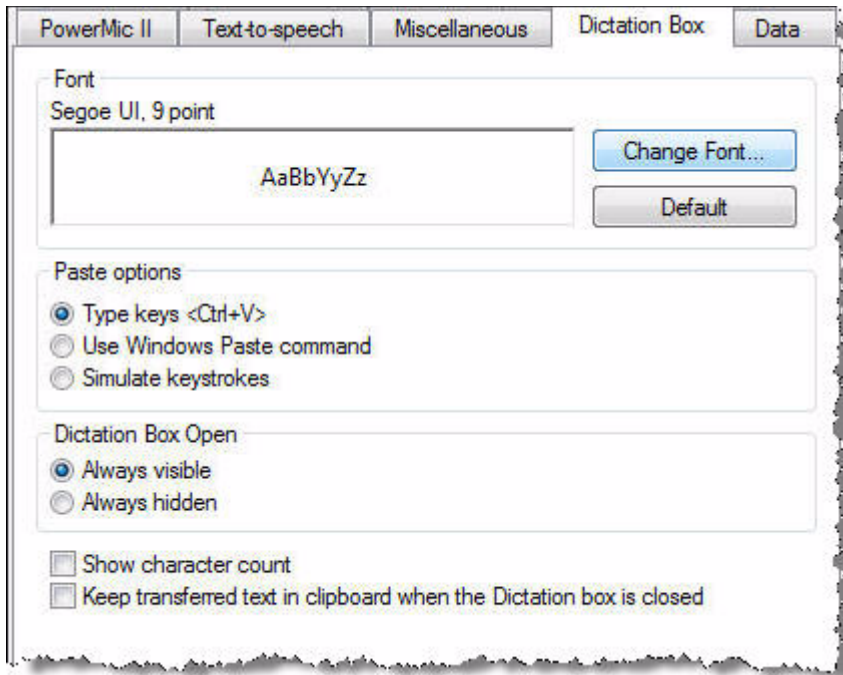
PowerMic II | Text-to-speech | Miscellaneous | Dictation Box | Data

Font
Segoe UI, 9 point

AaBbYyZz

Change Font...
Default

Paste options
Type keys <Ctrl+V>
Use Windows Paste command
Simulate keystrokes

Dictation Box Open
Always visible
Always hidden

Show character count
Keep transferred text in clipboard when the Dictation box is closed